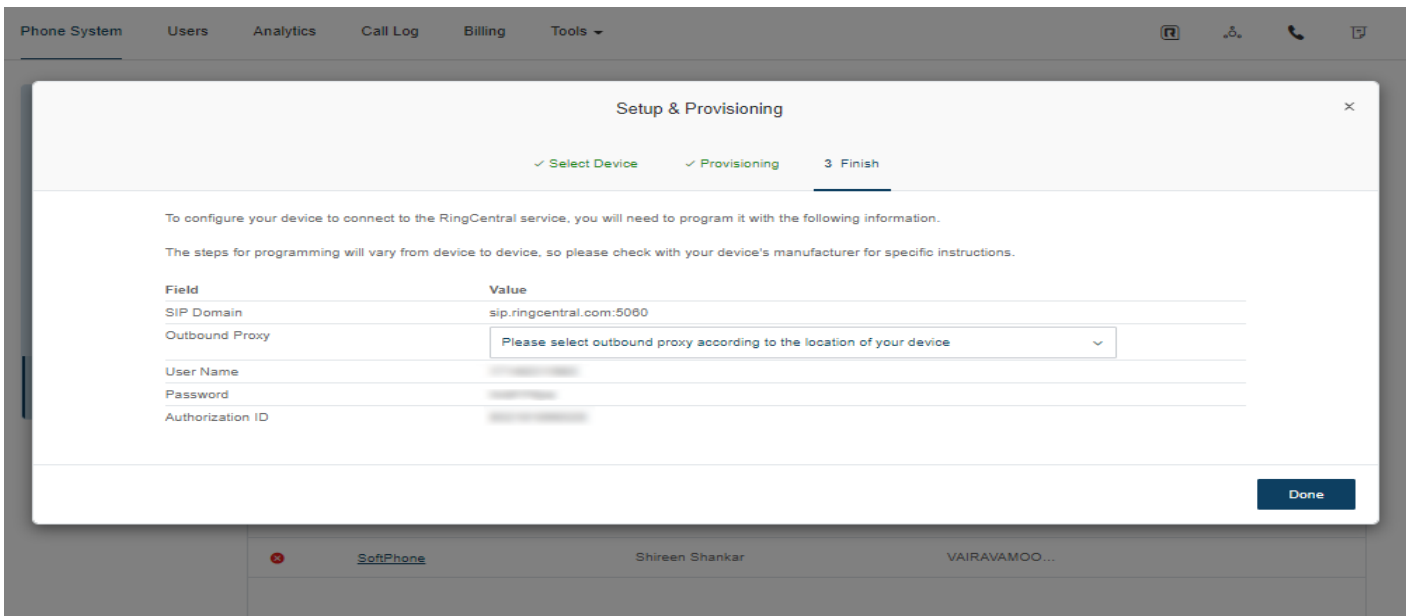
Phone System Users Analytics Call Log Billing Tools

Setup & Provisioning

×

✓ Select Device ✓ Provisioning 3 Finish

To configure your device to connect to the RingCentral service, you will need to program it with the following information.

The steps for programming will vary from device to device, so please check with your device's manufacturer for specific instructions.

| Field | Value |
|---|---|
| SIP Domain | sip.ringcentral.com:5060 |
| Outbound Proxy | Please select outbound proxy according to the location of your device |
| User Name | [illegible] |
| Password | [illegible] |
| Authorization ID | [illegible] |

Done

SoftPhone Shireen Shankar VAIRAVAMOO...